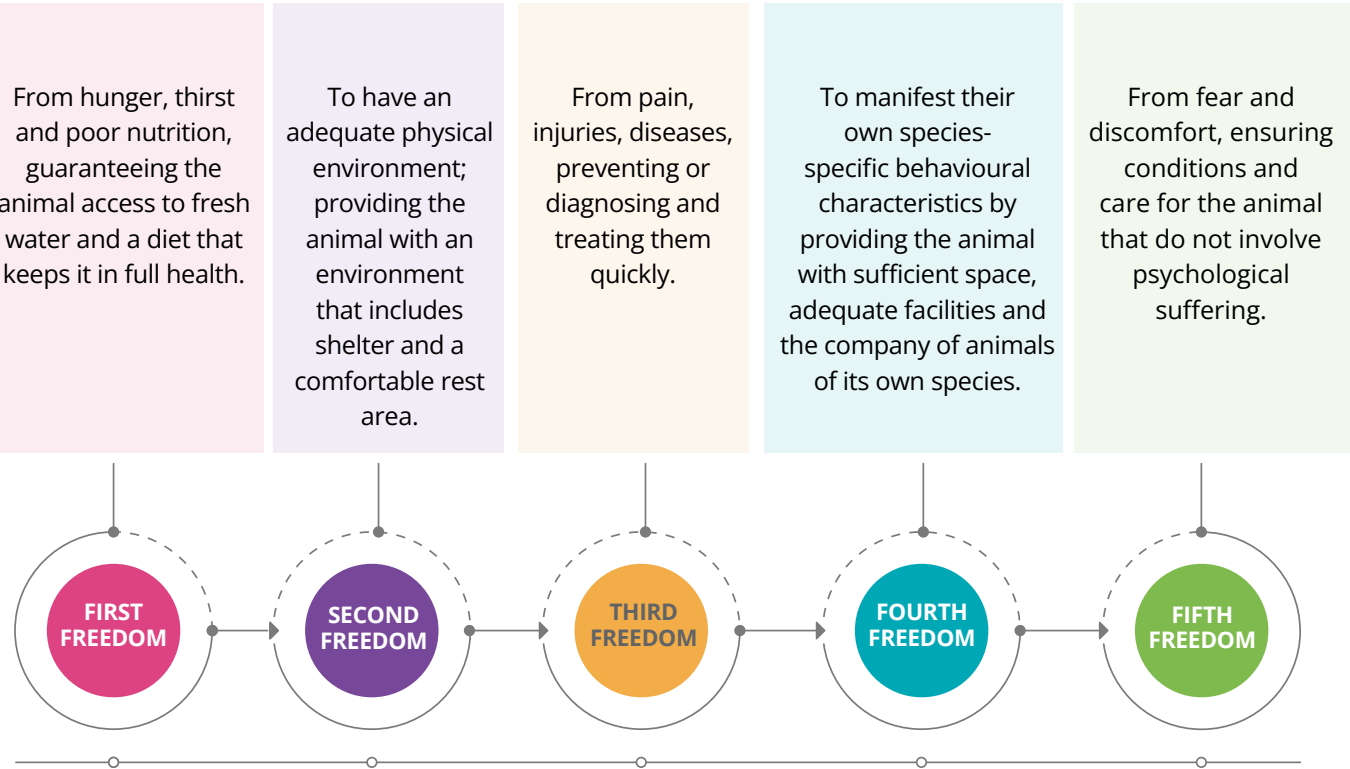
From hunger, thirst and poor nutrition, guaranteeing the animal access to fresh water and a diet that keeps it in full health.

To have an adequate physical environment; providing the animal with an environment that includes shelter and a comfortable rest area.

From pain, injuries, diseases, preventing or diagnosing and treating them quickly.

To manifest their own species-specific behavioural characteristics by providing the animal with sufficient space, adequate facilities and the company of animals of its own species.

From fear and discomfort, ensuring conditions and care for the animal that do not involve psychological suffering.

FIRST FREEDOM

SECOND FREEDOM

THIRD FREEDOM

FOURTH FREEDOM

FIFTH FREEDOM